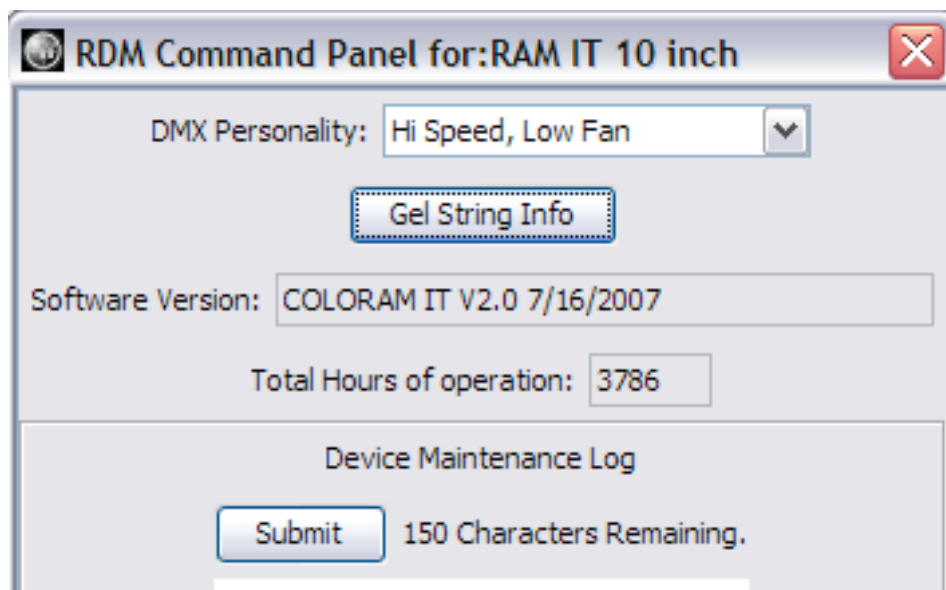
RDM Command Panel for:RAM IT 10 inch

DMX Personality: Hi Speed, Low Fan

Gel String Info

Software Version: COLORAM IT V2.0 7/16/2007

Total Hours of operation: 3786

Device Maintenance Log

Submit 150 Characters Remaining.